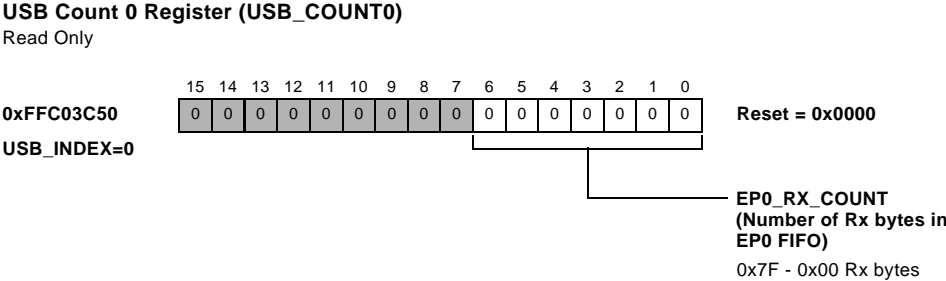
**USB Count 0 Register (USB_COUNT0)**
Read Only

| 15 | 14 | 13 | 12 | 11 | 10 | 9 | 8 | 7 | 6 | 5 | 4 | 3 | 2 | 1 | 0 |
|---|---|---|---|---|---|---|---|---|---|---|---|---|---|---|---|
| 0 | 0 | 0 | 0 | 0 | 0 | 0 | 0 | 0 | 0 | 0 | 0 | 0 | 0 | 0 | 0 |

**0xFFC03C50**

**Reset = 0x0000**

**USB_INDEX=0**

**EP0_RX_COUNT (Number of Rx bytes in EP0 FIFO)**
0x7F - 0x00 Rx bytes